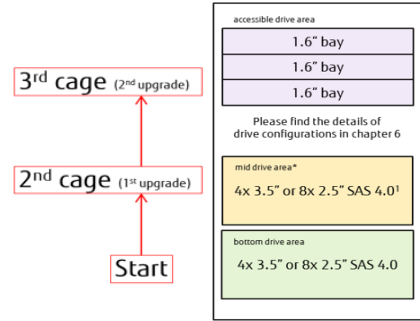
3rd cage (2nd upgrade)

2nd cage (1st upgrade)

Start

accessible drive area

1.6" bay

1.6" bay

1.6" bay

Please find the details of drive configurations in chapter 6

mid drive area*

4x 3.5" or 8x 2.5" SAS 4.0$^1$

bottom drive area

4x 3.5" or 8x 2.5" SAS 4.0